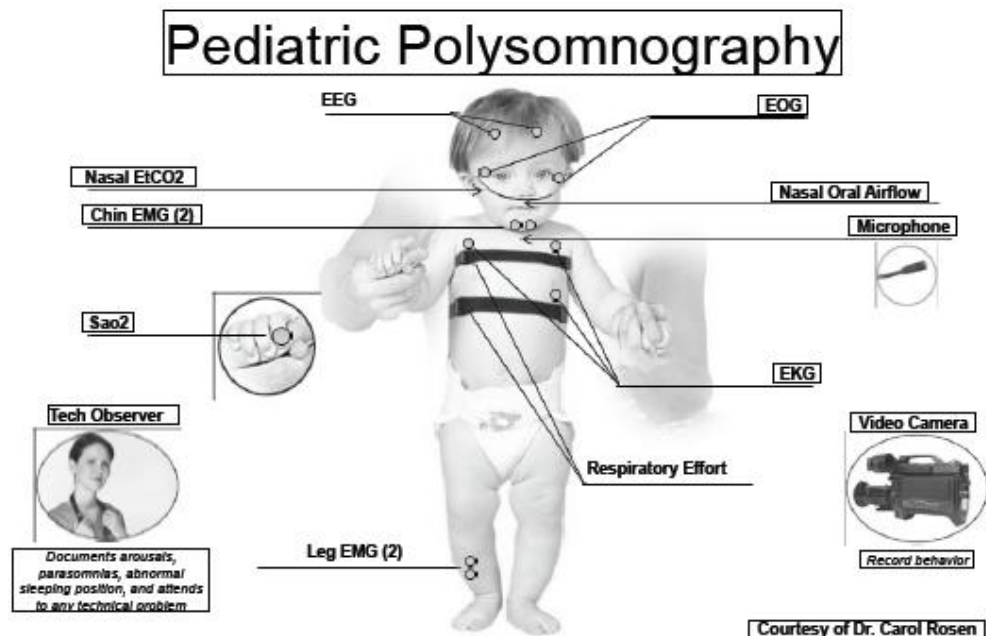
Pediatric Polysomnography

EEG

EOG

Nasal EtCO2

Nasal Oral Airflow

Chin EMG (2)

Microphone

Sao2

EKG

Tech Observer

Video Camera

Respiratory Effort

Documents arousals, parasomnias, abnormal sleeping position, and attends to any technical problem

Leg EMG (2)

Record behavior

Courtesy of Dr. Carol Rosen